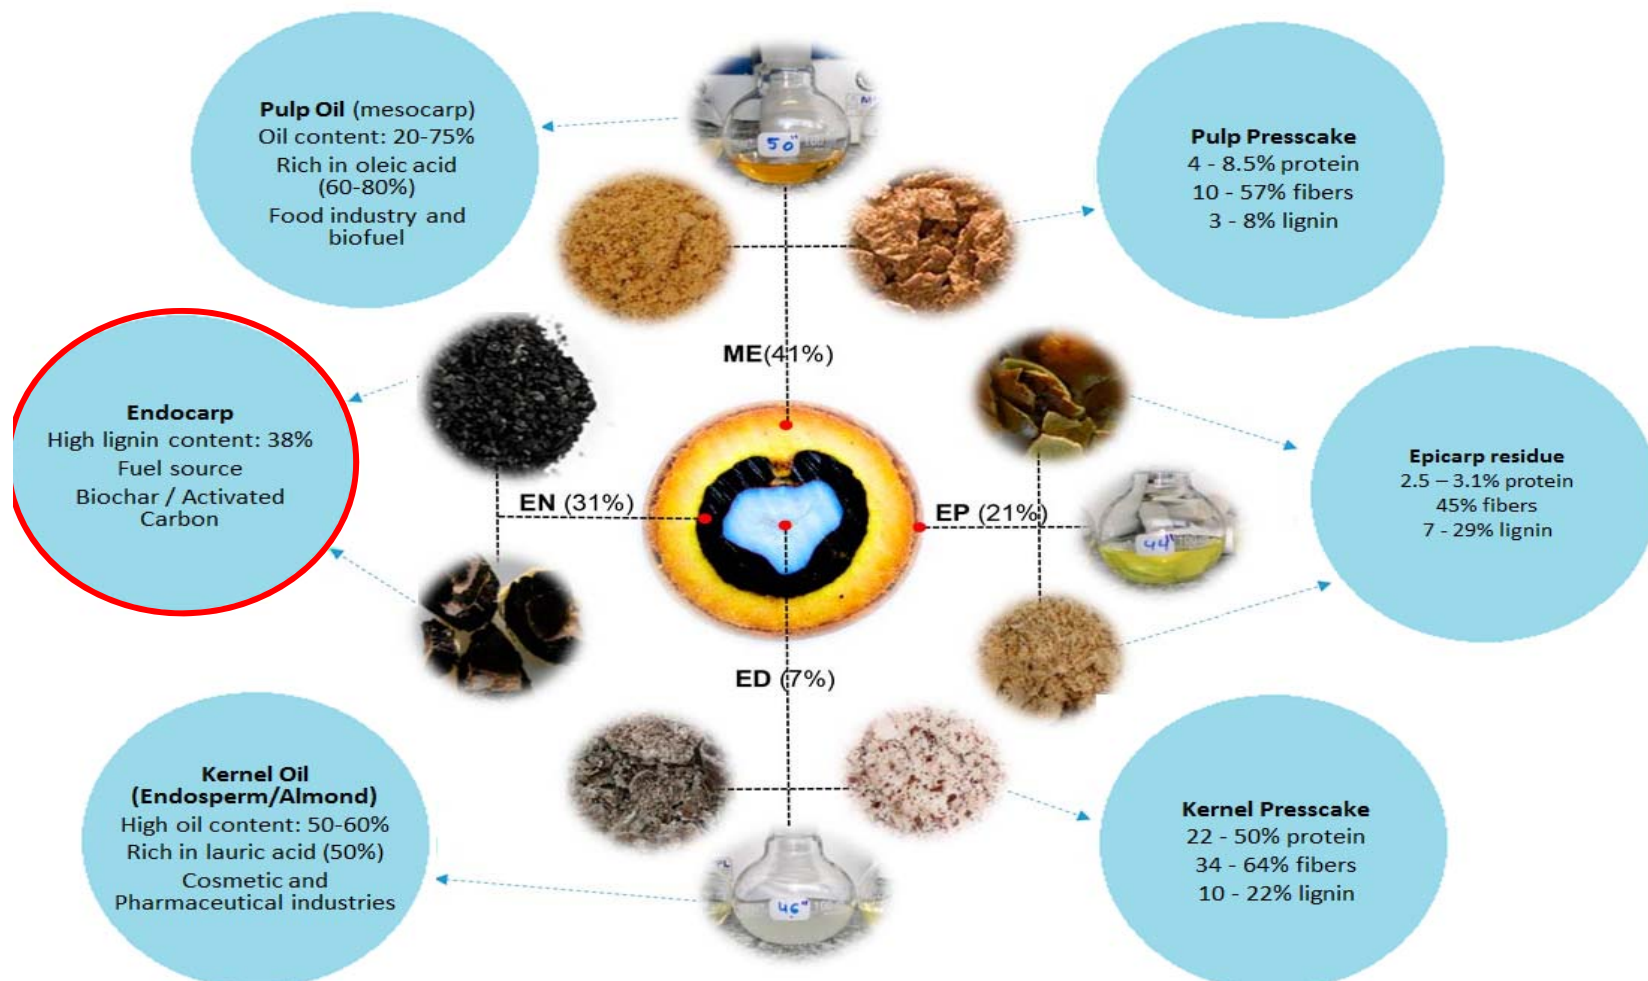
**Pulp Oil** (mesocarp)
Oil content: 20-75%
Rich in oleic acid (60-80%)
Food industry and biofuel

50"

**Pulp Presscake**
4 - 8.5% protein
10 - 57% fibers
3 - 8% lignin

ME(41%)

**Endocarp**
High lignin content: 38%
Fuel source
Biochar / Activated Carbon

EN (31%)

EP (21%)

44"

**Epicarp residue**
2.5 – 3.1% protein
45% fibers
7 - 29% lignin

ED (7%)

**Kernel Oil (Endosperm/Almond)**
High oil content: 50-60%
Rich in lauric acid (50%)
Cosmetic and Pharmaceutical industries

46"

**Kernel Presscake**
22 - 50% protein
34 - 64% fibers
10 - 22% lignin